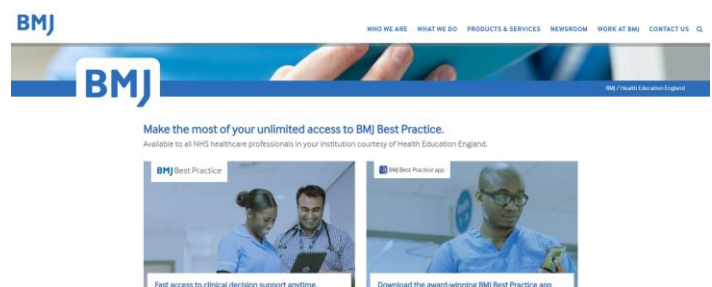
BMJ

WHO WE ARE WHAT WE DO PRODUCTS & SERVICES NEWSROOM WORK AT BMJ CONTACT US

BMJ

BMJ / Health Education England

Make the most of your unlimited access to BMJ Best Practice.

Available to all NHS healthcare professionals in your institution courtesy of Health Education England.

BMJ Best Practice

BMJ Best Practice app

Fast access to clinical decision support anytime.

Download the award-winning BMJ Best Practice app.